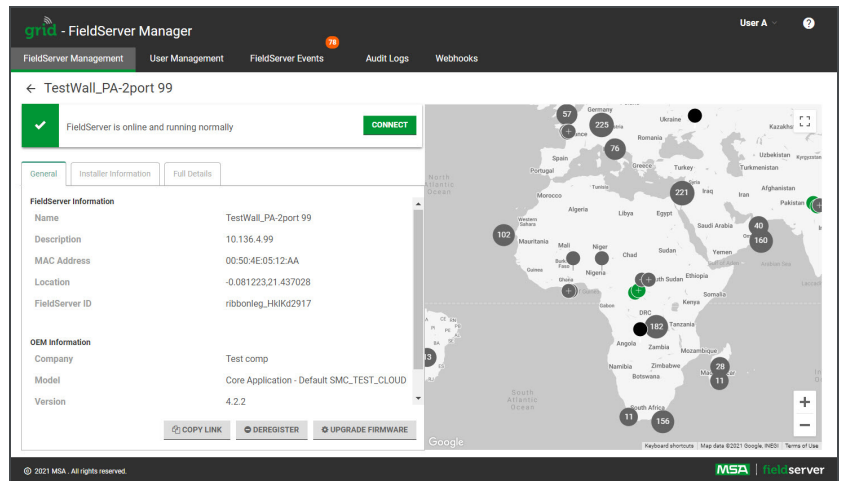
grid - FieldServer Manager

User A

?

FieldServer Management | User Management | FieldServer Events 78 | Audit Logs | Webhooks

← TestWall_PA-2port 99

FieldServer is online and running normally

CONNECT

General | Installer Information | Full Details

FieldServer Information

| | |
|---|---|
| Name | TestWall_PA-2port 99 |
| Description | 10.136.4.99 |
| MAC Address | 00:50:4E:05:12:AA |
| Location | -0.081223,21.437028 |
| FieldServer ID | ribbonleg_HklKd2917 |

OEM Information

| | |
|---|---|
| Company | Test comp |
| Model | Core Application - Default SMC_TEST_CLOUD |
| Version | 4.2.2 |

COPY LINK | DEREGISTER | UPGRADE FIRMWARE

57 Germany 225 Ukraine Kazakhs Romania 76 Spain Uzbekistan Kyrgyzstan Turkmenistan Turkey Tunisia Syria Afghanistan Morocco 221 Iraq Iran North Atlantic Ocean Algeria Libya Egypt Pakistan Western Sahara Saudi Arabia 40 102 Mauritania Mali Niger Oman 160 Chad Sudan Yemen Burkina Faso Guinea Nigeria South Sudan Ethiopia Ghana Somalia Gabon Kenya DRC 182 Tanzania Angola Zambia Mozambique Namibia Zimbabwe 28 Botswana Madagascar 11 South Atlantic Ocean South Africa 11 156

+ −

Google Keyboard shortcuts Map data ©2021 Google, INEGI Terms of Use

© 2021 MSA . All rights reserved.

MSA | fieldserver